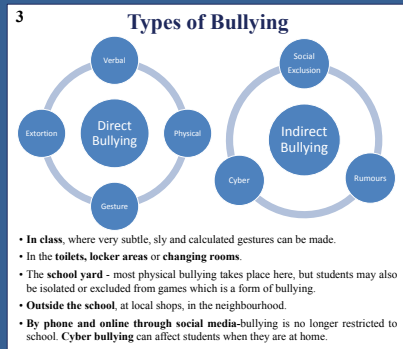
3

Types of Bullying

Verbal

Direct Bullying

Extortion

Physical

Gesture

Social Exclusion

Indirect Bullying

Cyber

Rumours

• **In class**, where very subtle, sly and calculated gestures can be made.

• In the **toilets, locker areas** or **changing rooms**.

• The **school yard** - most physical bullying takes place here, but students may also be isolated or excluded from games which is a form of bullying.

• **Outside the school**, at local shops, in the neighbourhood.

• **By phone and online through social media-**bullying is no longer restricted to school. **Cyber bullying** can affect students when they are at home.